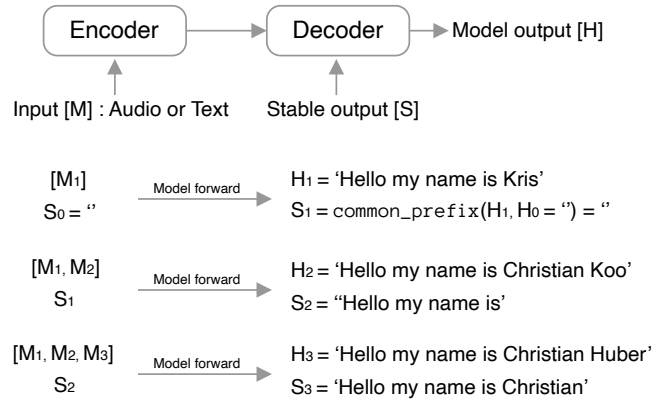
Encoder

Decoder

Model output [H]

Input [M] : Audio or Text

Stable output [S]

[$M_1$]
$S_0$ = ''

Model forward

$H_1$ = 'Hello my name is Kris'
$S_1$ = common_prefix($H_1$, $H_0$ = '') = ''

[$M_1$, $M_2$]
$S_1$

Model forward

$H_2$ = 'Hello my name is Christian Koo'
$S_2$ = ''Hello my name is'

[$M_1$, $M_2$, $M_3$]
$S_2$

Model forward

$H_3$ = 'Hello my name is Christian Huber'
$S_3$ = 'Hello my name is Christian'